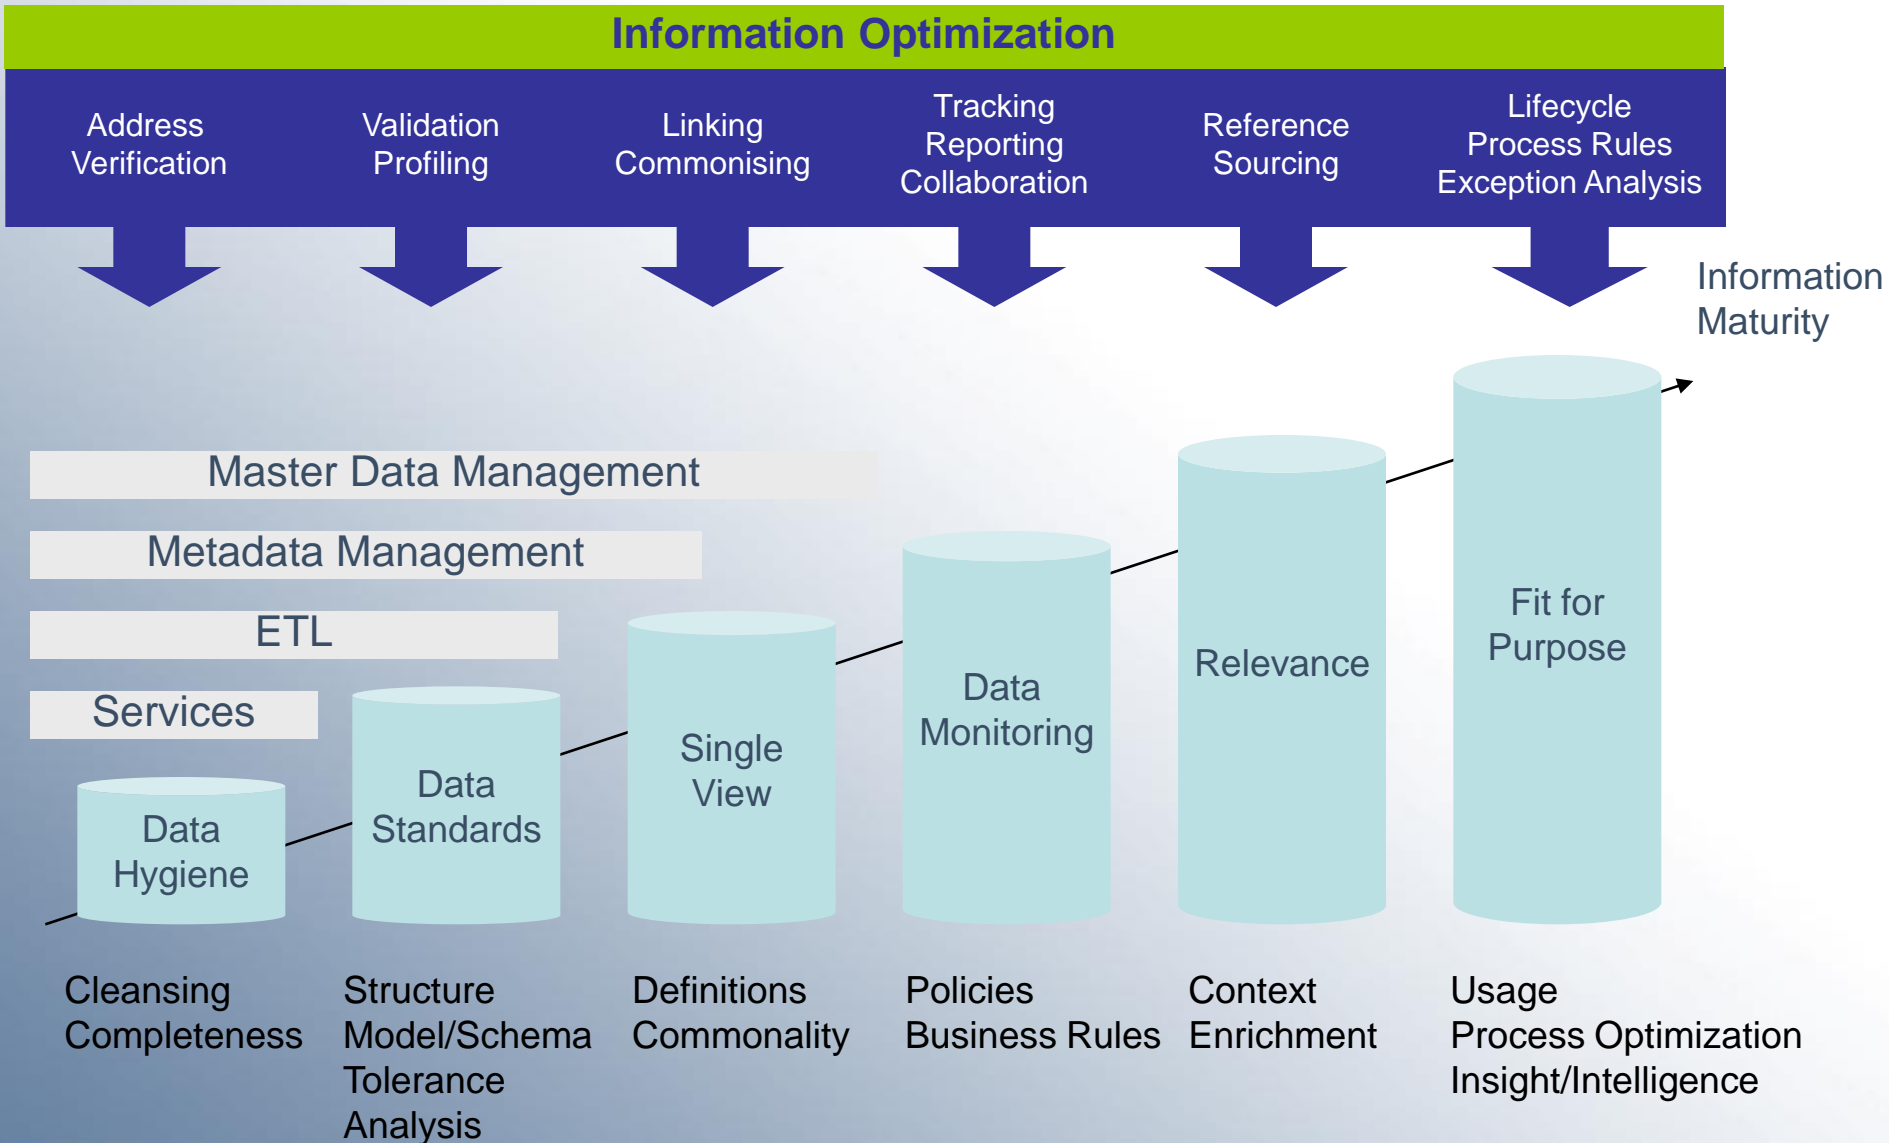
Information Optimization

Address Verification

Validation Profiling

Linking Commonising

Tracking Reporting Collaboration

Reference Sourcing

Lifecycle Process Rules Exception Analysis

Information Maturity

Master Data Management

Metadata Management

ETL

Services

Data Hygiene

Data Standards

Single View

Data Monitoring

Relevance

Fit for Purpose

Cleansing Completeness

Structure Model/Schema Tolerance Analysis

Definitions Commonality

Policies Business Rules

Context Enrichment

Usage Process Optimization Insight/Intelligence